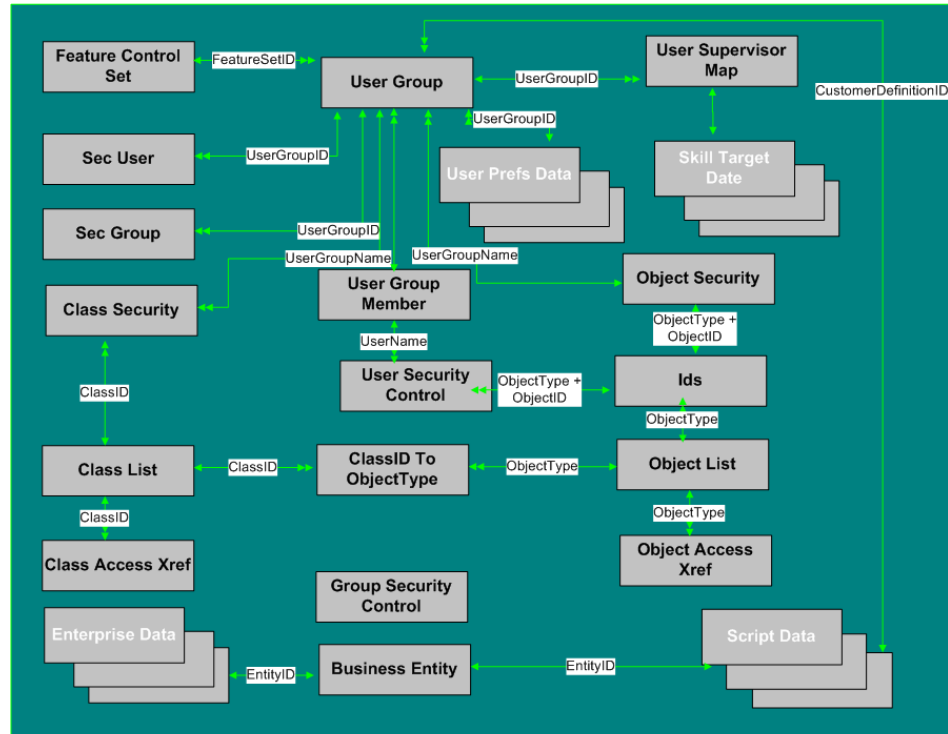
Feature Control Set

FeatureSetID

User Group

UserGroupID

User Supervisor Map

CustomerDefinitionID

UserGroupID

Sec User

UserGroupID

User Prefs Data

Skill Target Date

Sec Group

UserGroupID

UserGroupName

UserGroupName

Class Security

User Group Member

Object Security

ObjectType + ObjectID

UserName

User Security Control

ObjectType + ObjectID

Ids

ClassID

ObjectType

Class List

ClassID

ClassID To ObjectType

ObjectType

Object List

ClassID

ObjectType

Class Access Xref

Object Access Xref

Group Security Control

Enterprise Data

Script Data

EntityID

Business Entity

EntityID